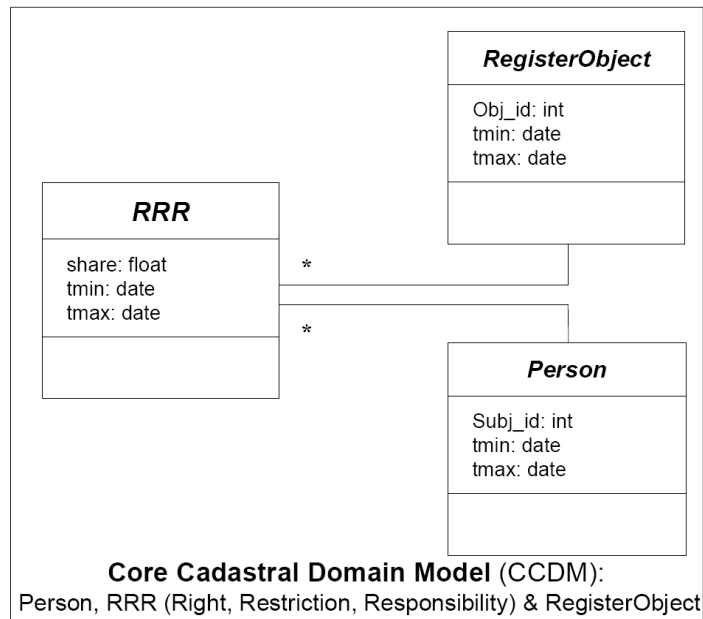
RegisterObject

Obj_id: int
tmin: date
tmax: date

RRR

share: float
tmin: date
tmax: date

*

*

Person

Subj_id: int
tmin: date
tmax: date

Core Cadastral Domain Model (CCDM):
Person, RRR (Right, Restriction, Responsibility) & RegisterObject